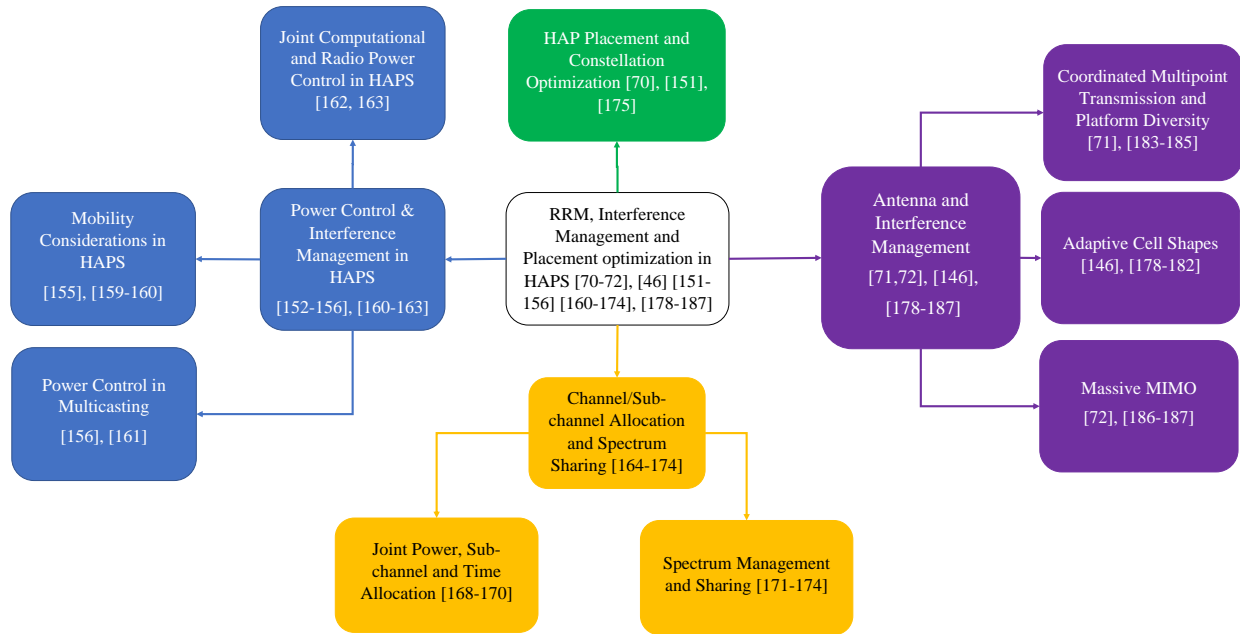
Joint Computational and Radio Power Control in HAPS [162, 163]

HAP Placement and Constellation Optimization [70], [151], [175]

Coordinated Multipoint Transmission and Platform Diversity [71], [183-185]

Mobility Considerations in HAPS [155], [159-160]

Power Control & Interference Management in HAPS [152-156], [160-163]

RRM, Interference Management and Placement optimization in HAPS [70-72], [46] [151-156] [160-174], [178-187]

Antenna and Interference Management [71,72], [146], [178-187]

Adaptive Cell Shapes [146], [178-182]

Power Control in Multicasting [156], [161]

Channel/Sub-channel Allocation and Spectrum Sharing [164-174]

Massive MIMO [72], [186-187]

Joint Power, Sub-channel and Time Allocation [168-170]

Spectrum Management and Sharing [171-174]